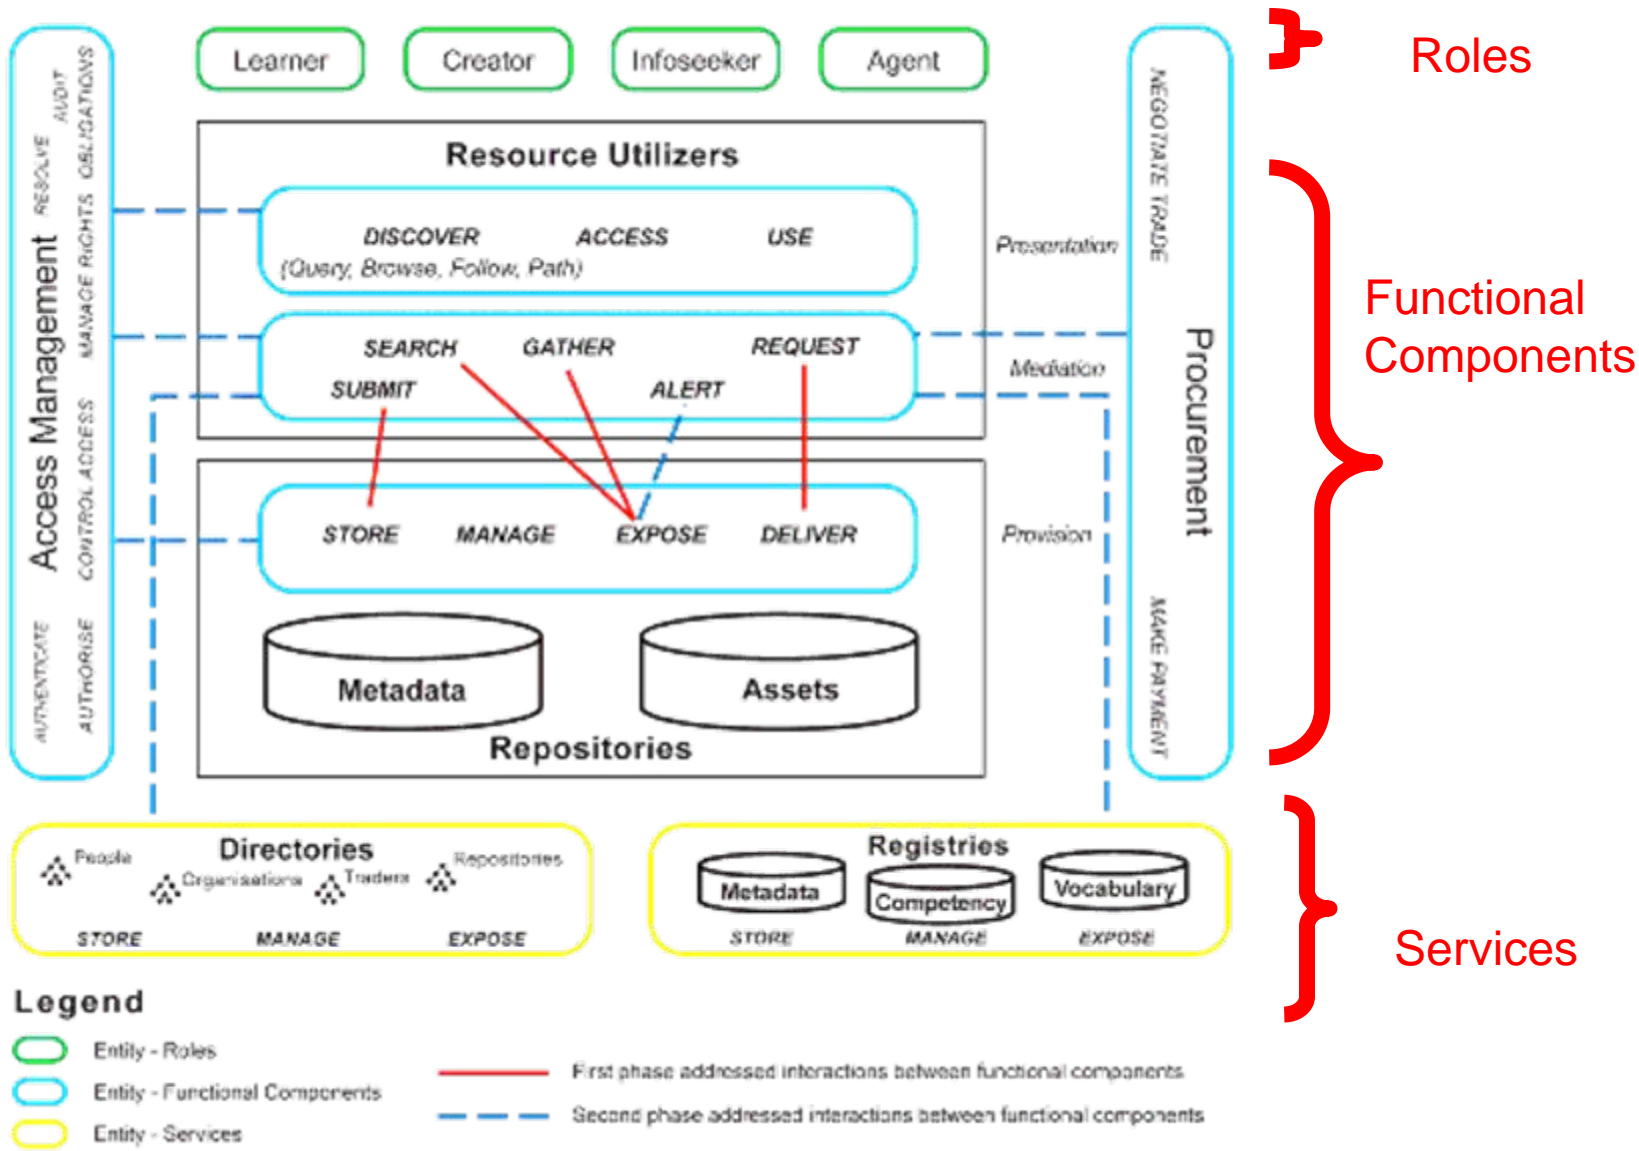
Learner

Creator

Infoseeker

Agent

Roles

Access Management

AUTHENTICATE AUTHORISE CONTROL ACCESS MANAGE RIGHTS RESOLVE AUDIT OBLIGATIONS

Resource Utilizers

DISCOVER ACCESS USE
(Query, Browse, Follow, Path)

Presentation

SEARCH GATHER REQUEST
SUBMIT ALERT

Mediation

STORE MANAGE EXPOSE DELIVER

Provision

Metadata

Assets

Repositories

Procurement

NEGOTIATE TRADE

MAKE PAYMENT

Functional Components

Directories

People Organisations Traders Repositories

STORE MANAGE EXPOSE

Registries

Metadata Competency Vocabulary

STORE MANAGE EXPOSE

Services

Legend

Entity - Roles

Entity - Functional Components

Entity - Services

First phase addressed interactions between functional components

Second phase addressed interactions between functional components